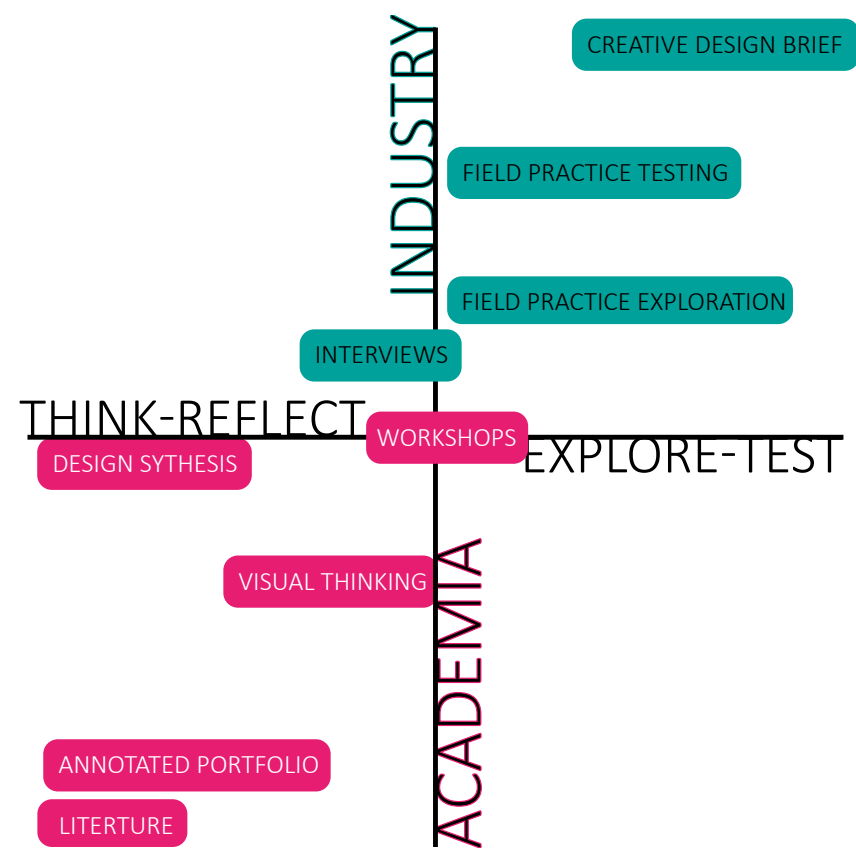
INDUSTRY

CREATIVE DESIGN BRIEF

FIELD PRACTICE TESTING

FIELD PRACTICE EXPLORATION

INTERVIEWS

THINK-REFLECT

WORKSHOPS

EXPLORE-TEST

DESIGN SYTHESIS

VISUAL THINKING

ACADEMIA

ANNOTATED PORTFOLIO

LITERTURE